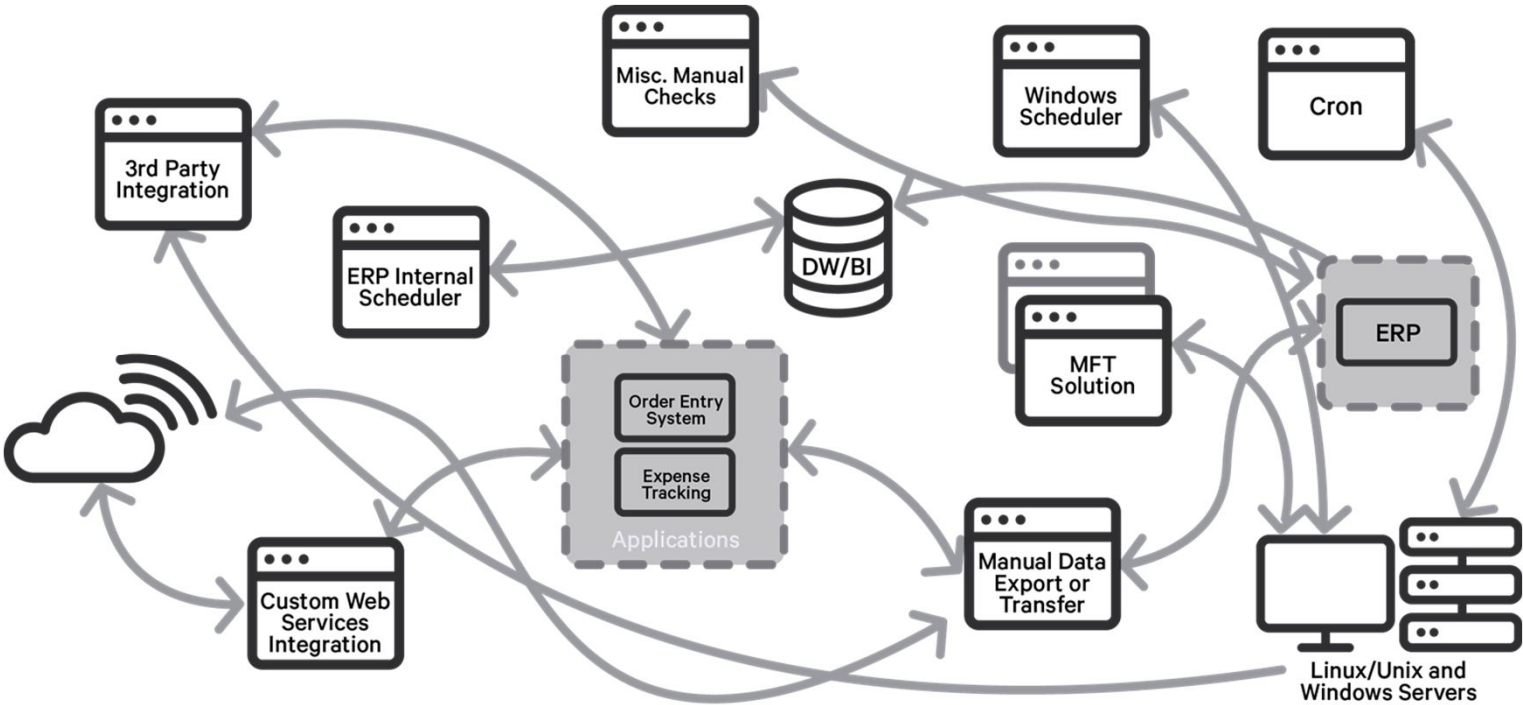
Misc. Manual Checks

Windows Scheduler

Cron

3rd Party Integration

ERP Internal Scheduler

DW/BI

MFT Solution

ERP

Order Entry System

Expense Tracking

Applications

Custom Web Services Integration

Manual Data Export or Transfer

Linux/Unix and Windows Servers